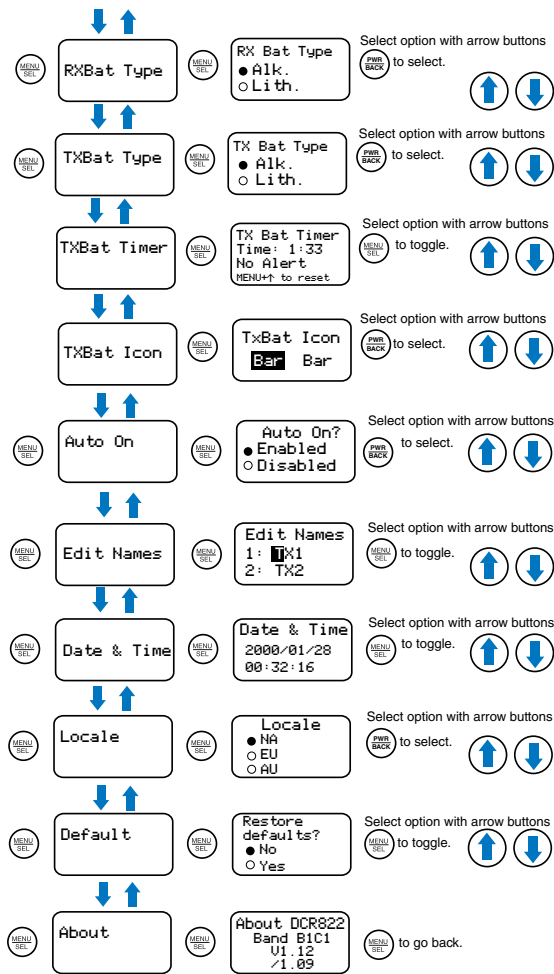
MENU SEL
RXBat Type
MENU SEL
RX Bat Type
● Alk.
○ Lith.
Select option with arrow buttons
PWR BACK to select.

MENU SEL
TXBat Type
MENU SEL
TX Bat Type
● Alk.
○ Lith.
Select option with arrow buttons
PWR BACK to select.

MENU SEL
TXBat Timer
MENU SEL
TX Bat Timer
Time: 1:33
No Alert
MENU+↑ to reset
Select option with arrow buttons
MENU SEL to toggle.

MENU SEL
TXBat Icon
MENU SEL
TxBat Icon
Bar Bar
Select option with arrow buttons
PWR BACK to select.

MENU SEL
Auto On
MENU SEL
Auto On?
● Enabled
○ Disabled
Select option with arrow buttons
PWR BACK to select.

MENU SEL
Edit Names
MENU SEL
Edit Names
1: TX1
2: TX2
Select option with arrow buttons
MENU SEL to toggle.

MENU SEL
Date & Time
MENU SEL
Date & Time
2000/01/28
00:32:16
Select option with arrow buttons
MENU SEL to toggle.

MENU SEL
Locale
MENU SEL
Locale
● NA
○ EU
○ AU
Select option with arrow buttons
PWR BACK to select.

MENU SEL
Default
MENU SEL
Restore defaults?
● No
○ Yes
Select option with arrow buttons
MENU SEL to toggle.

MENU SEL
About
MENU SEL
About DCR822
Band B1C1
V1.12
/1.09
MENU SEL to go back.